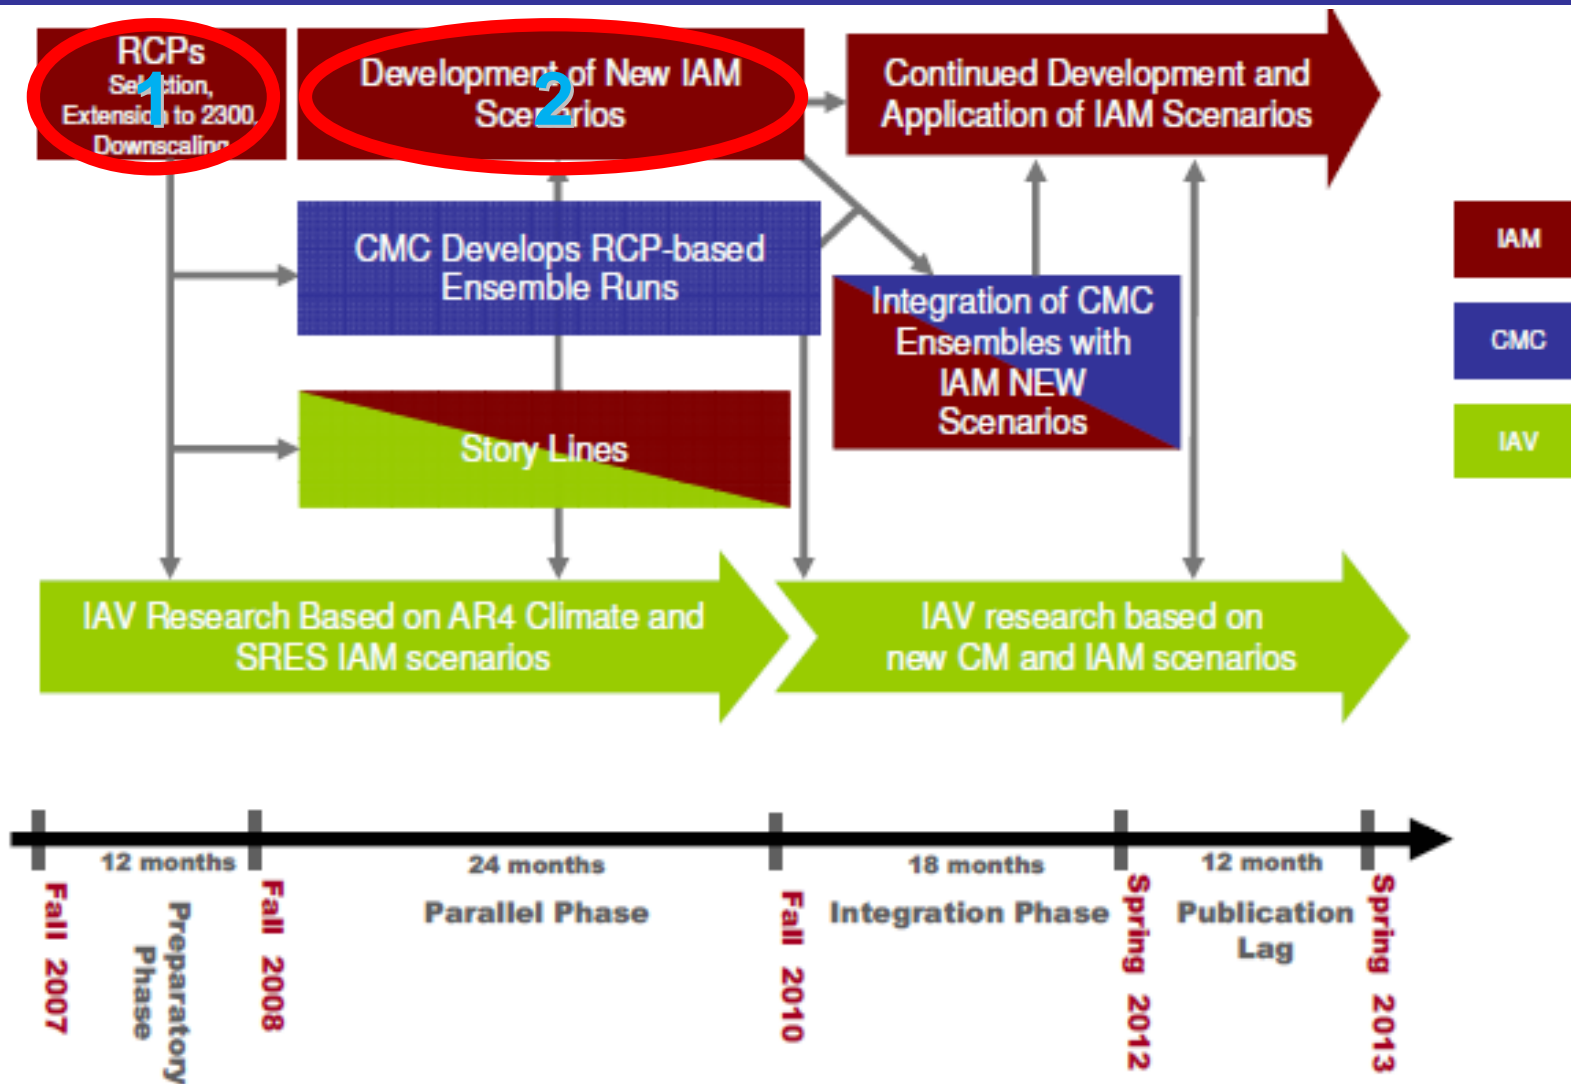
RCPs
Se 1 ction, Extensio to 2300, Downscaling

Development of New IAM Sce 2 rios

Continued Development and Application of IAM Scenarios

CMC Develops RCP-based Ensemble Runs

Integration of CMC Ensembles with IAM NEW Scenarios

Story Lines

IAM
CMC
IAV

IAV Research Based on AR4 Climate and SRES IAM scenarios

IAV research based on new CM and IAM scenarios

Fall 2007
12 months
Preparatory Phase
Fall 2008
24 months
Parallel Phase
Fall 2010
18 months
Integration Phase
Spring 2012
12 month
Publication Lag
Spring 2013